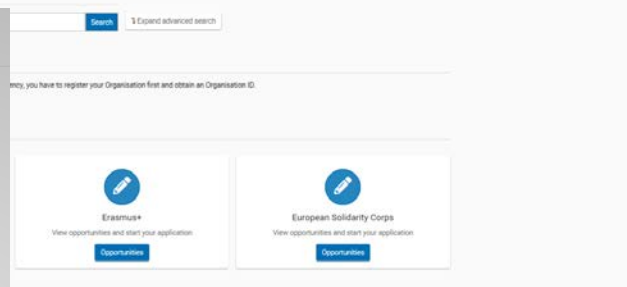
Search

⇅ Expand advanced search

ency, you have to register your Organisation first and obtain an Organisation ID.

Erasmus+

View opportunities and start your application

Opportunities

European Solidarity Corps

View opportunities and start your application

Opportunities